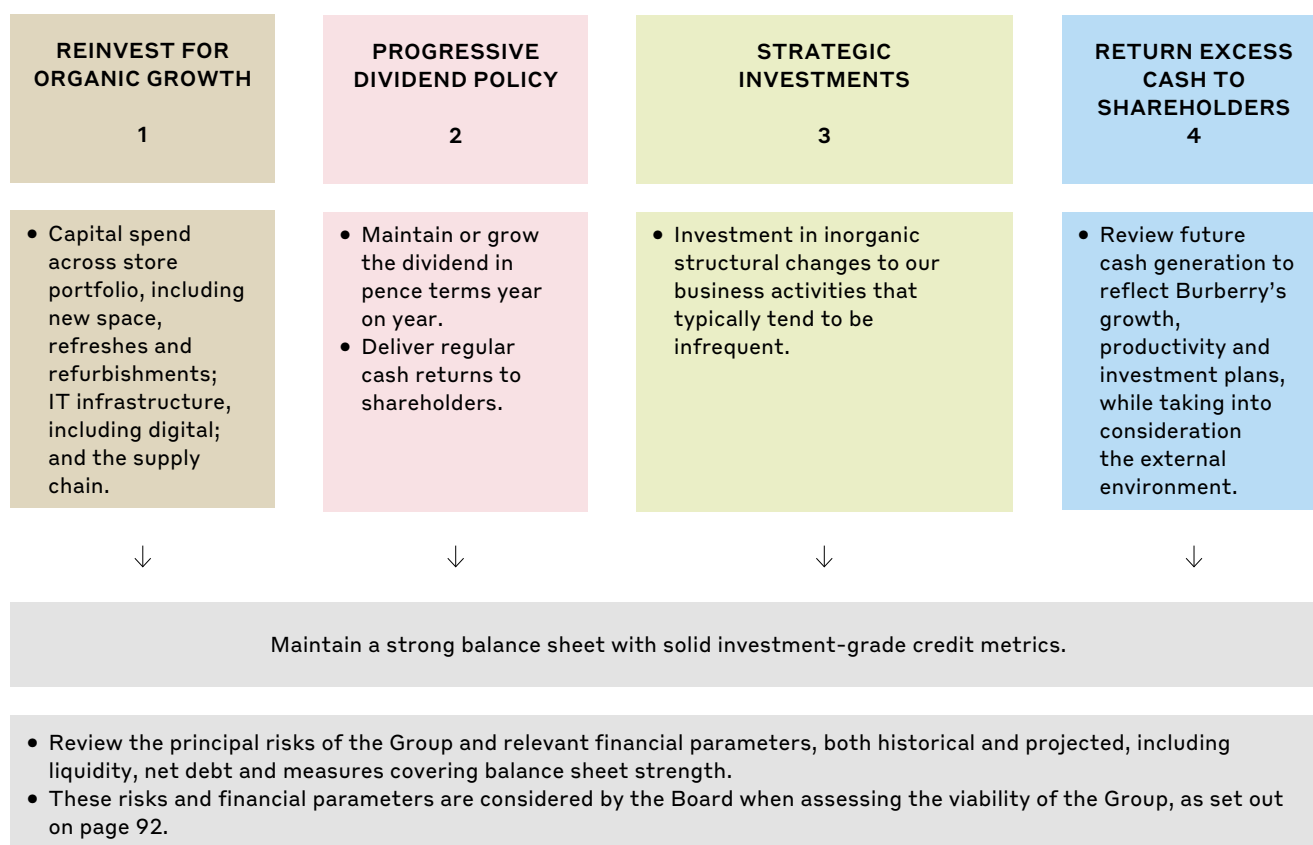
REINVEST FOR ORGANIC GROWTH

1

PROGRESSIVE DIVIDEND POLICY

2

STRATEGIC INVESTMENTS

3

RETURN EXCESS CASH TO SHAREHOLDERS

4

• Capital spend across store portfolio, including new space, refreshes and refurbishments; IT infrastructure, including digital; and the supply chain.

• Maintain or grow the dividend in pence terms year on year.
• Deliver regular cash returns to shareholders.

• Investment in inorganic structural changes to our business activities that typically tend to be infrequent.

• Review future cash generation to reflect Burberry's growth, productivity and investment plans, while taking into consideration the external environment.

↓ ↓ ↓ ↓

Maintain a strong balance sheet with solid investment-grade credit metrics.

• Review the principal risks of the Group and relevant financial parameters, both historical and projected, including liquidity, net debt and measures covering balance sheet strength.
• These risks and financial parameters are considered by the Board when assessing the viability of the Group, as set out on page 92.